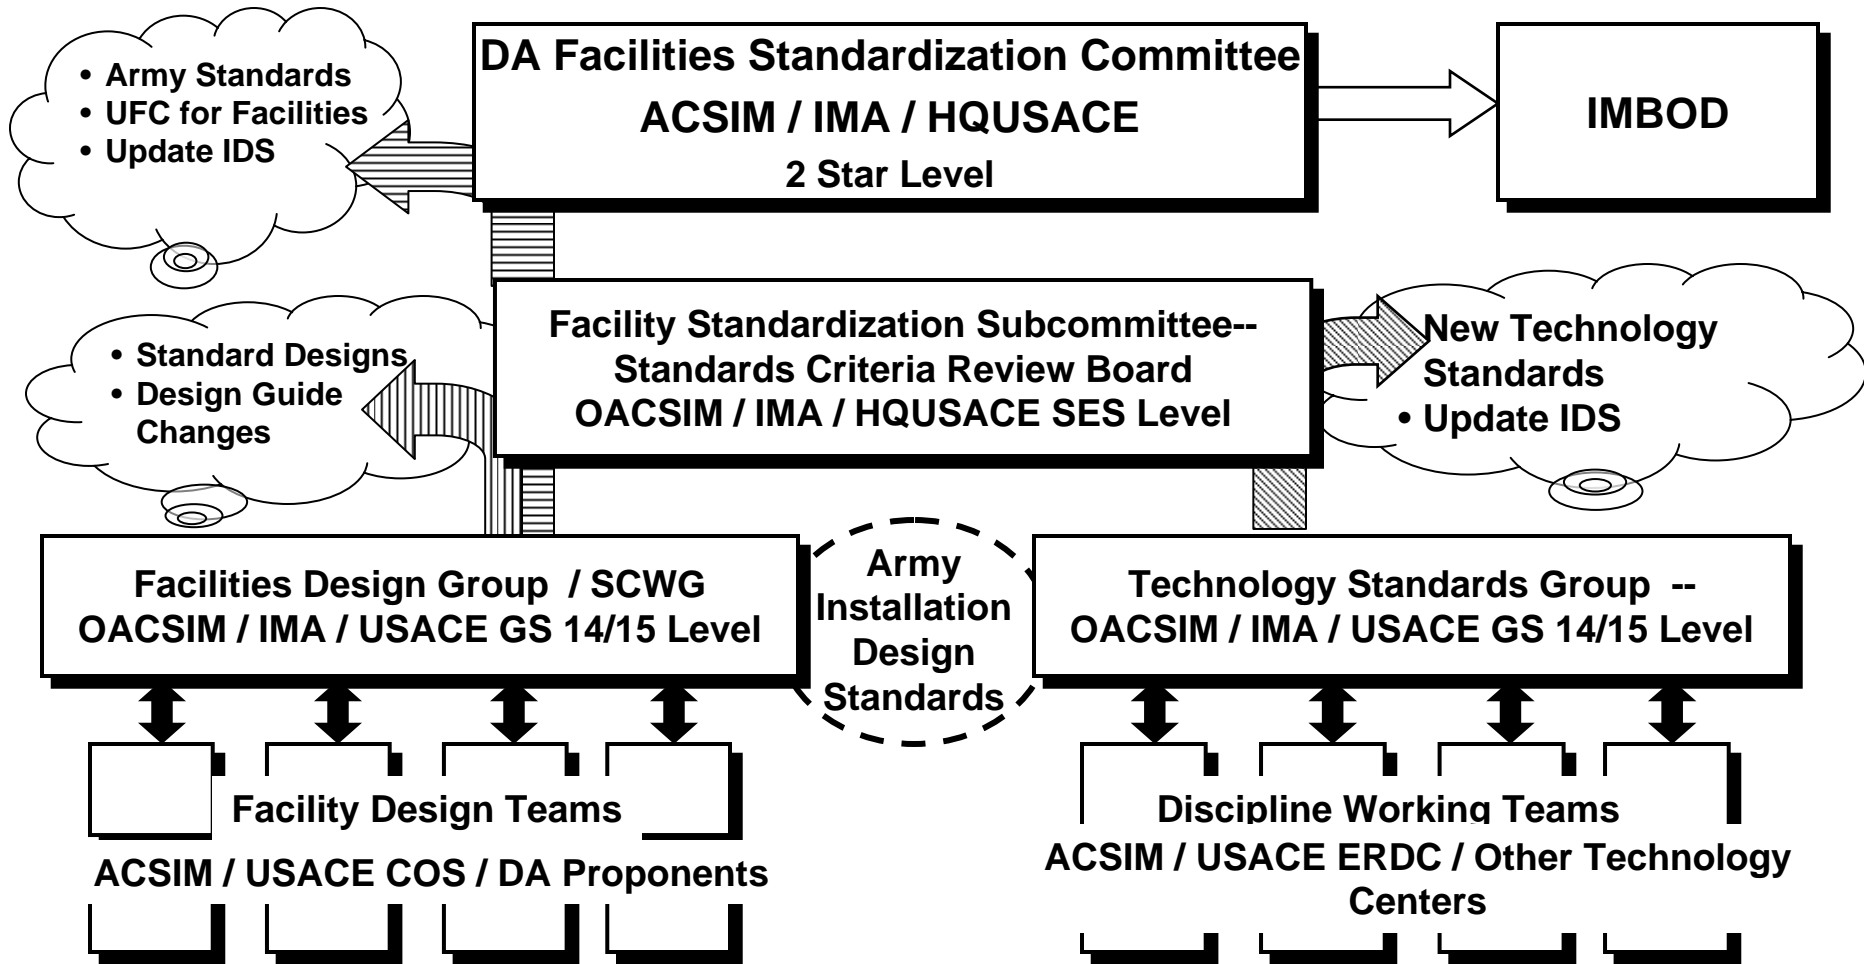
• Army Standards
• UFC for Facilities
• Update IDS

DA Facilities Standardization Committee
ACSIM / IMA / HQUSACE
2 Star Level

IMBOD

• Standard Designs
• Design Guide Changes

Facility Standardization Subcommittee-- Standards Criteria Review Board
OACSIM / IMA / HQUSACE SES Level

New Technology Standards
• Update IDS

Facilities Design Group / SCWG
OACSIM / IMA / USACE GS 14/15 Level

Army Installation Design Standards

Technology Standards Group --
OACSIM / IMA / USACE GS 14/15 Level

Facility Design Teams
ACSIM / USACE COS / DA Proponents

Discipline Working Teams
ACSIM / USACE ERDC / Other Technology Centers